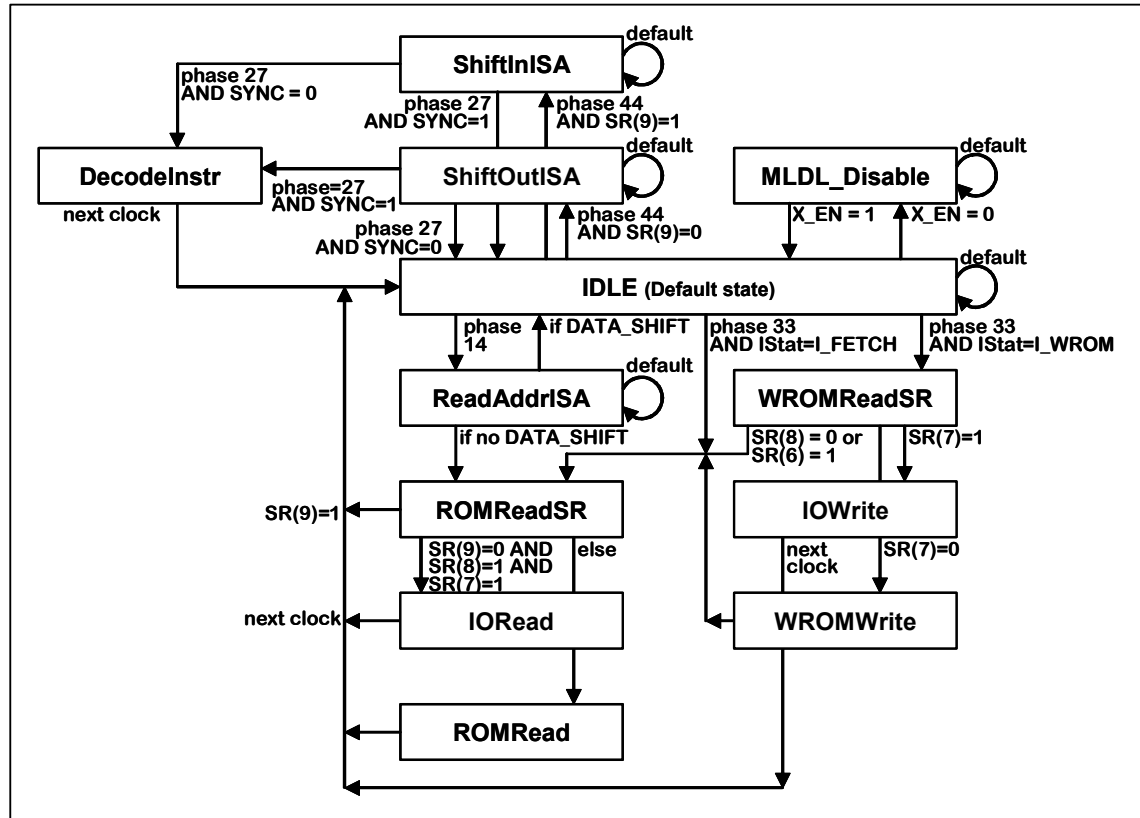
ShiftInISA

default

phase 27
AND SYNC = 0

phase 27
AND SYNC=1

phase 44
AND SR(9)=1

DecodeInstr

phase=27
AND SYNC=1

ShiftOutISA

default

MLDL_Disable

default

next clock

phase 27
AND SYNC=0

phase 44
AND SR(9)=0

X_EN = 1

X_EN = 0

IDLE (Default state)

default

phase
14

if DATA_SHIFT

phase 33
AND IStat=I_FETCH

phase 33
AND IStat=I_WROM

ReadAddrISA

default

WROMReadSR

if no DATA_SHIFT

SR(8) = 0 or
SR(6) = 1

SR(7)=1

SR(9)=1

ROMReadSR

IOWrite

SR(9)=0 AND
SR(8)=1 AND
SR(7)=1

else

next
clock

SR(7)=0

next clock

IORead

WROMWrite

ROMRead